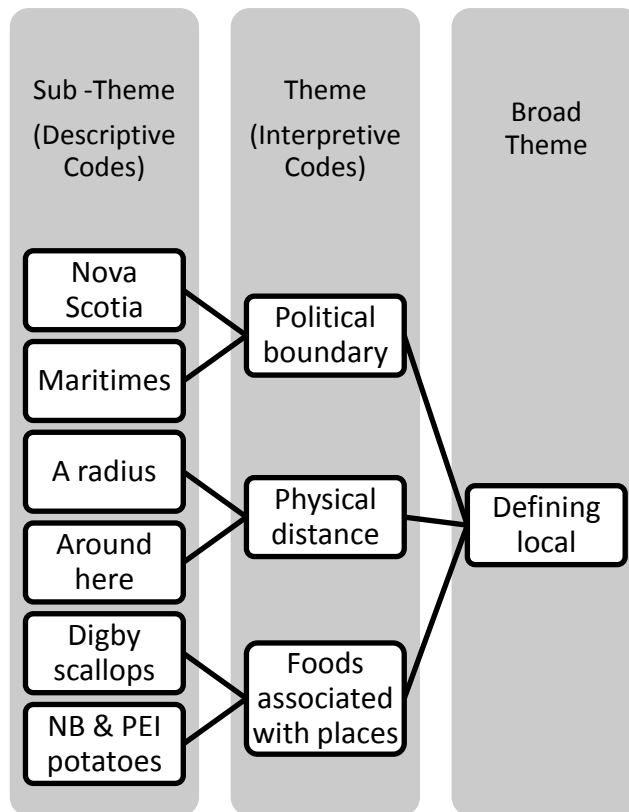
Sub -Theme (Descriptive Codes)

Theme (Interpretive Codes)

Broad Theme

Nova Scotia

Maritimes

Political boundary

A radius

Around here

Physical distance

Defining local

Digby scallops

NB & PEI potatoes

Foods associated with places